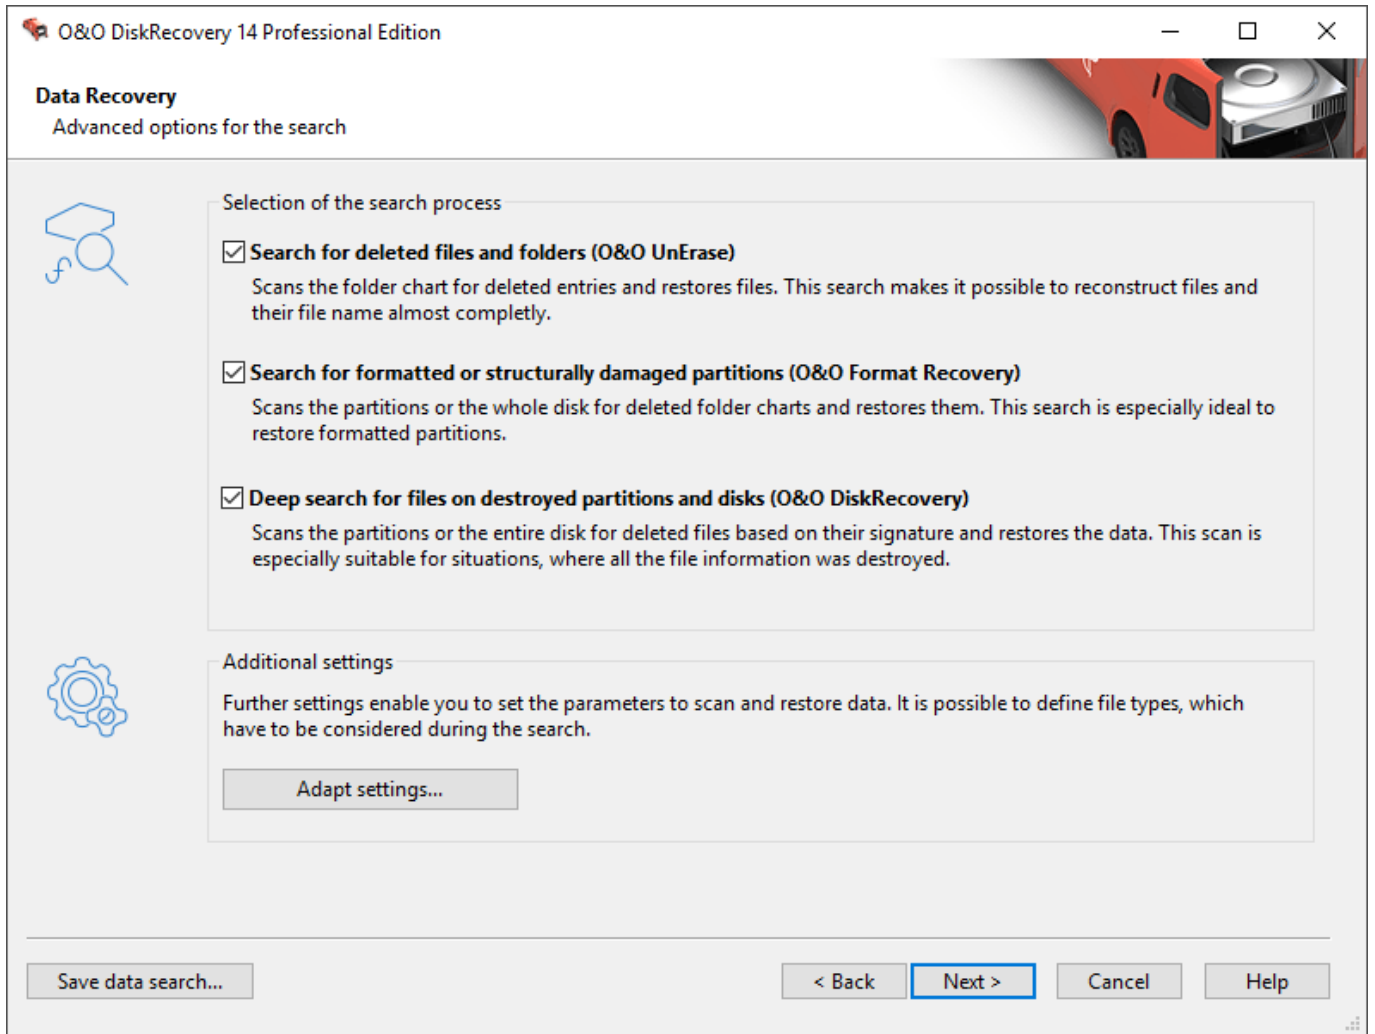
O&O DiskRecovery 14 Professional Edition

Data Recovery
Advanced options for the search

Selection of the search process

Search for deleted files and folders (O&O UnErase)
Scans the folder chart for deleted entries and restores files. This search makes it possible to reconstruct files and their file name almost completly.

Search for formatted or structurally damaged partitions (O&O Format Recovery)
Scans the partitions or the whole disk for deleted folder charts and restores them. This search is especially ideal to restore formatted partitions.

Deep search for files on destroyed partitions and disks (O&O DiskRecovery)
Scans the partitions or the entire disk for deleted files based on their signature and restores the data. This scan is especially suitable for situations, where all the file information was destroyed.

Additional settings
Further settings enable you to set the parameters to scan and restore data. It is possible to define file types, which have to be considered during the search.

Adapt settings...

Save data search...

< Back

Next >

Cancel

Help